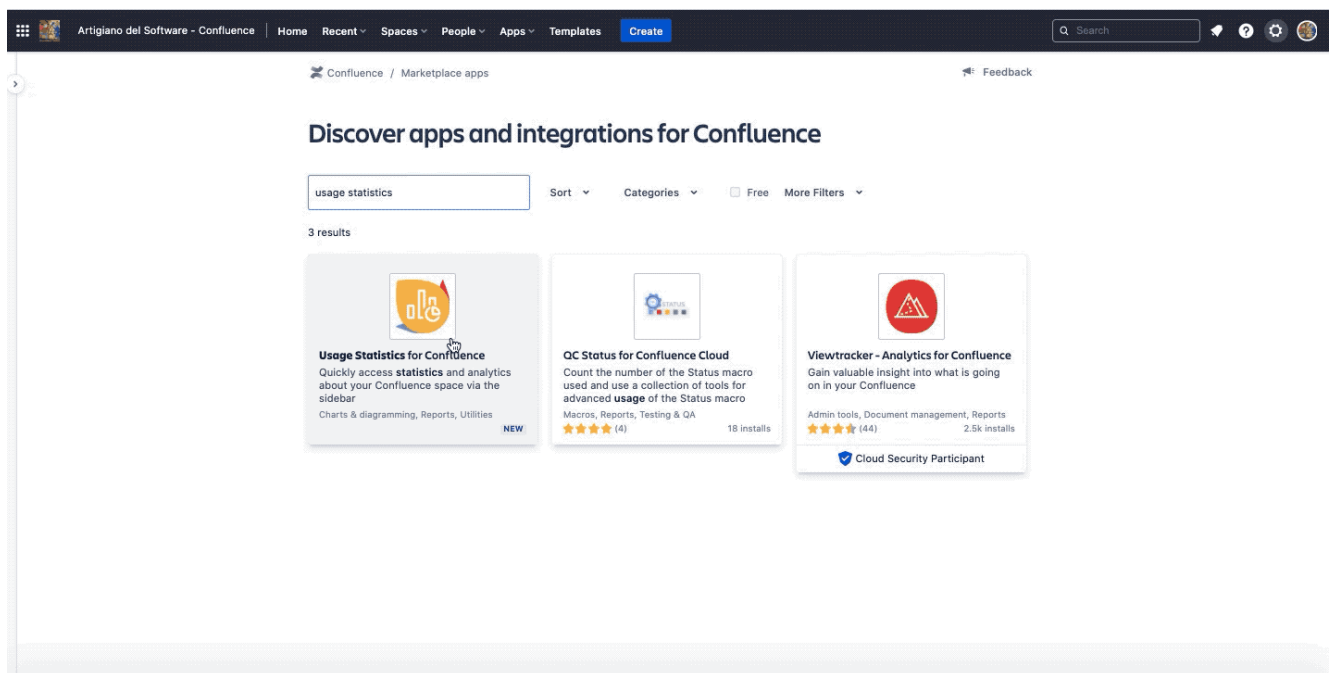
Artigiano del Software - Confluence | Home Recent Spaces People Apps Templates Create

Search

Confluence / Marketplace apps

Feedback

Discover apps and integrations for Confluence

usage statistics

Sort Categories Free More Filters

3 results

Usage Statistics for Confluence
Quickly access statistics and analytics about your Confluence space via the sidebar
Charts & diagramming, Reports, Utilities
NEW

STATUS

QC Status for Confluence Cloud
Count the number of the Status macro used and use a collection of tools for advanced usage of the Status macro
Macros, Reports, Testing & QA
(4) 18 installs

Viewtracker - Analytics for Confluence
Gain valuable insight into what is going on in your Confluence
Admin tools, Document management, Reports
(44) 2.5k installs
Cloud Security Participant